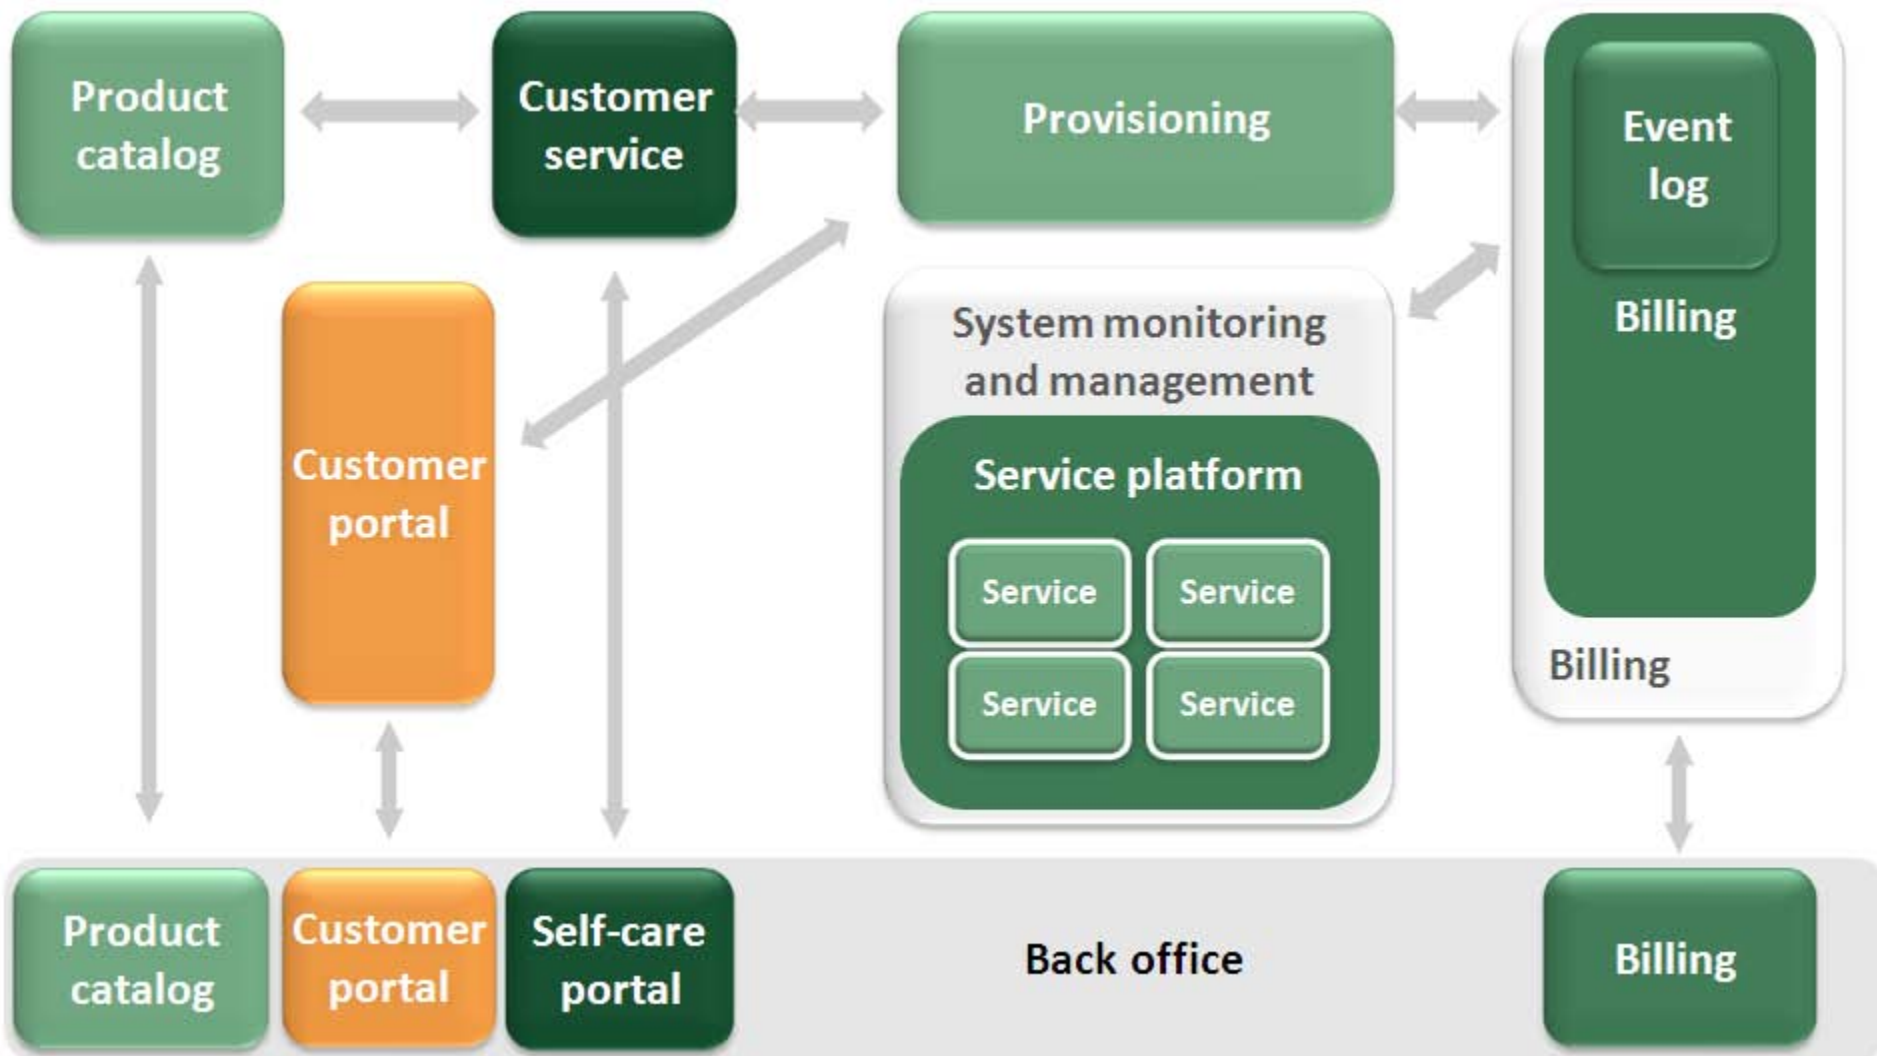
Product catalog

Customer service

Provisioning

Event log

Billing

Customer portal

System monitoring and management

Service platform

Service

Service

Service

Service

Billing

Product catalog

Customer portal

Self-care portal

Back office

Billing